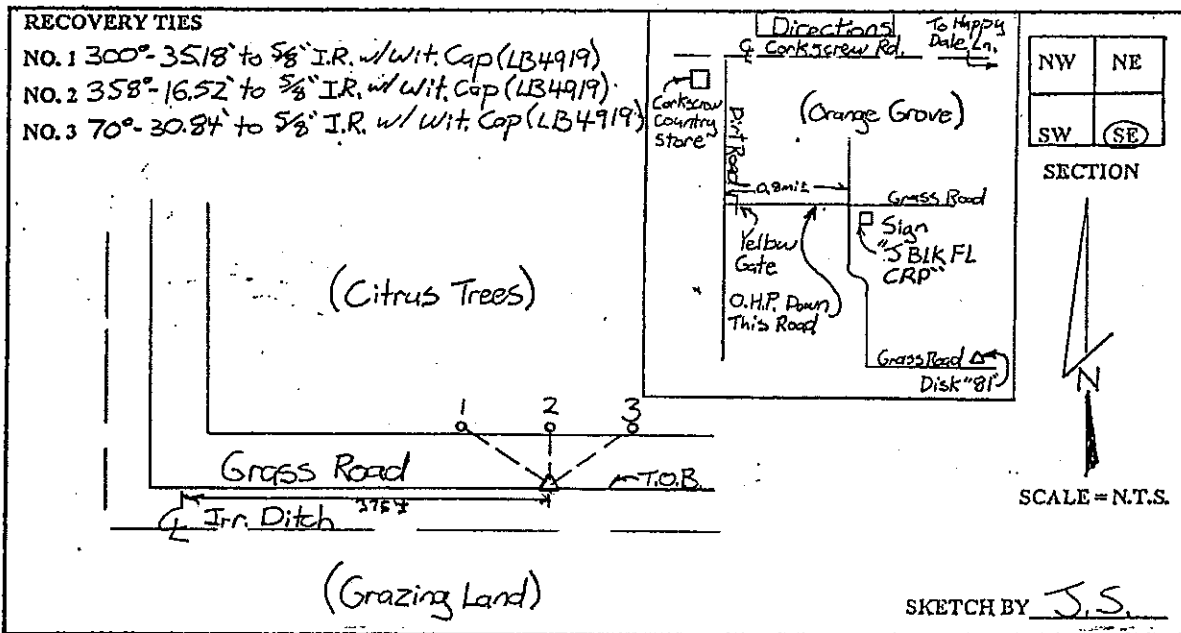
RECOVERY TIES
NO. 1 300°- 35.18' to 5/8" I.R. w/ Wit. Cap (LB4919)
NO. 2 358°- 16.52' to 5/8" I.R. w/ Wit. Cap (LB4919)
NO. 3 70°- 30.84' to 5/8" I.R. w/ Wit. Cap (LB4919)

Directions
To Happy Dale Ln.
℄ Corkscrew Rd.
Corkscrew Country Store
Dirt Road
(Orange Grove)
0.8 mi.
Grass Road
Yellow Gate
Sign "S BLK FL CRP"
O.H.P. Down This Road
Grass Road
Disk "81"

| NW | NE |
|---|---|
| SW | SE |

SECTION

(Citrus Trees)
1
2
3
Grass Road
T.O.B.
37.5'
℄ Irr. Ditch
(Grazing Land)

N
SCALE = N.T.S.

SKETCH BY J.S.